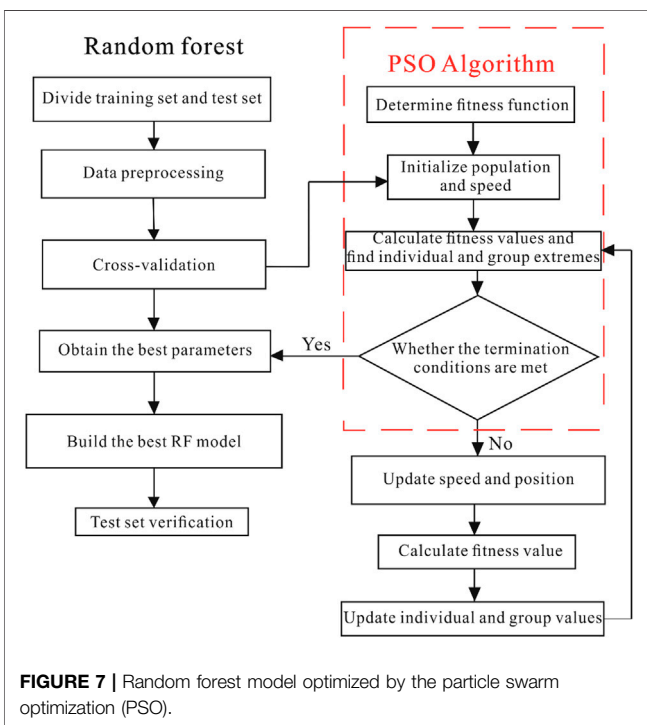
Random forest

Divide training set and test set

Data preprocessing

Cross-validation

Obtain the best parameters

Build the best RF model

Test set verification

PSO Algorithm

Determine fitness function

Initialize population and speed

Calculate fitness values and find individual and group extremes

Whether the termination conditions are met

Yes

No

Update speed and position

Calculate fitness value

Update individual and group values

**FIGURE 7 |** Random forest model optimized by the particle swarm optimization (PSO).